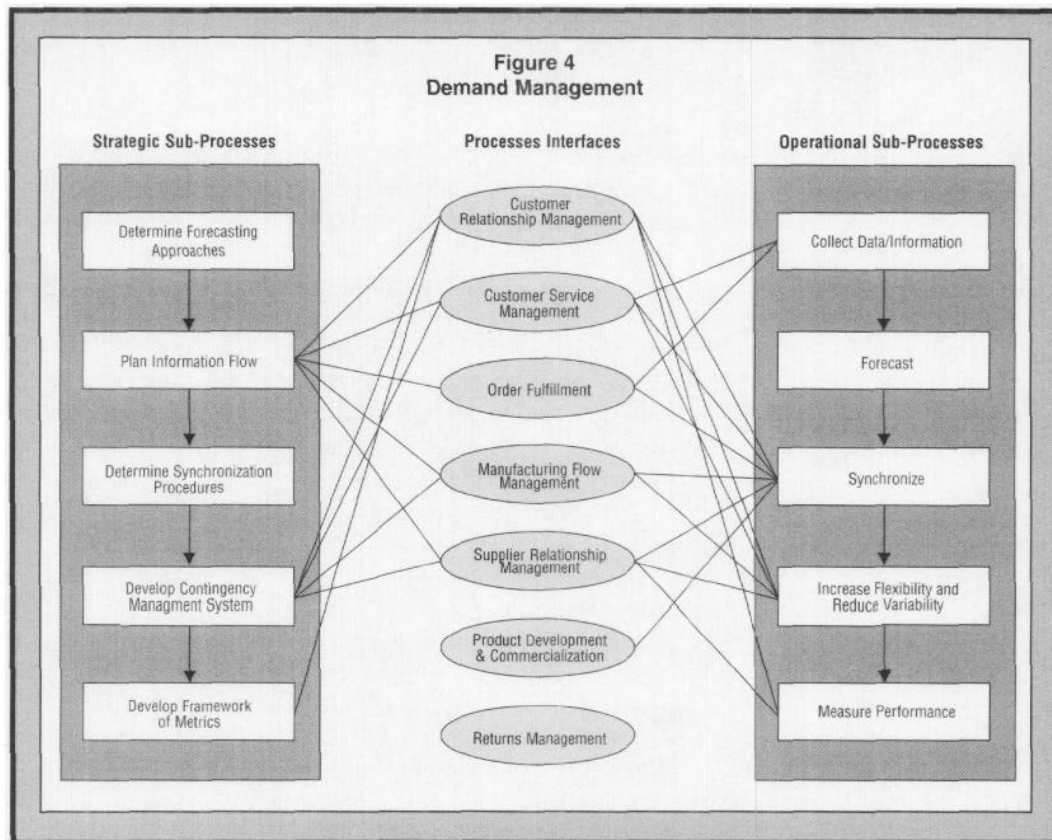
Figure 4
Demand Management

Strategic Sub-Processes

Determine Forecasting Approaches

Plan Information Flow

Determine Synchronization Procedures

Develop Contingency Managment System

Develop Framework of Metrics

Processes Interfaces

Customer Relationship Management

Customer Service Management

Order Fulfillment

Manufacturing Flow Management

Supplier Relationship Management

Product Development & Commercialization

Returns Management

Operational Sub-Processes

Collect Data/Information

Forecast

Synchronize

Increase Flexibility and Reduce Variability

Measure Performance